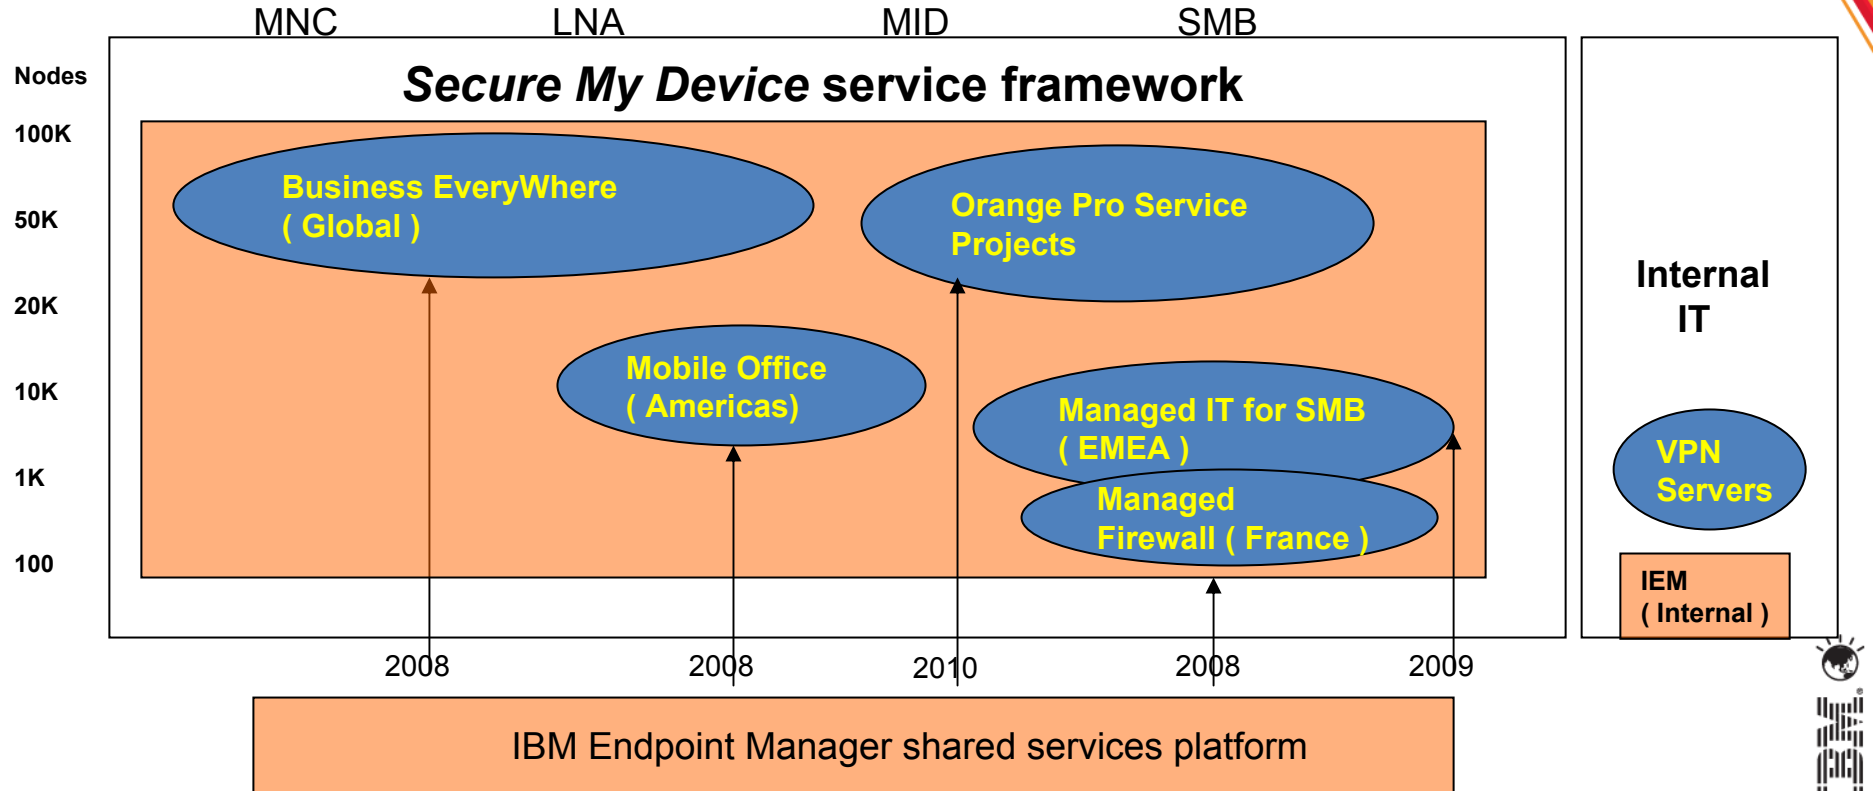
MNC LNA MID SMB

Nodes

100K

50K

20K

10K

1K

100

*Secure My Device* service framework

Business EveryWhere ( Global )

Orange Pro Service Projects

Mobile Office ( Americas)

Managed IT for SMB ( EMEA )

Managed Firewall ( France )

Internal IT

VPN Servers

IEM ( Internal )

2008 2008 2010 2008 2009

IBM Endpoint Manager shared services platform

IBM